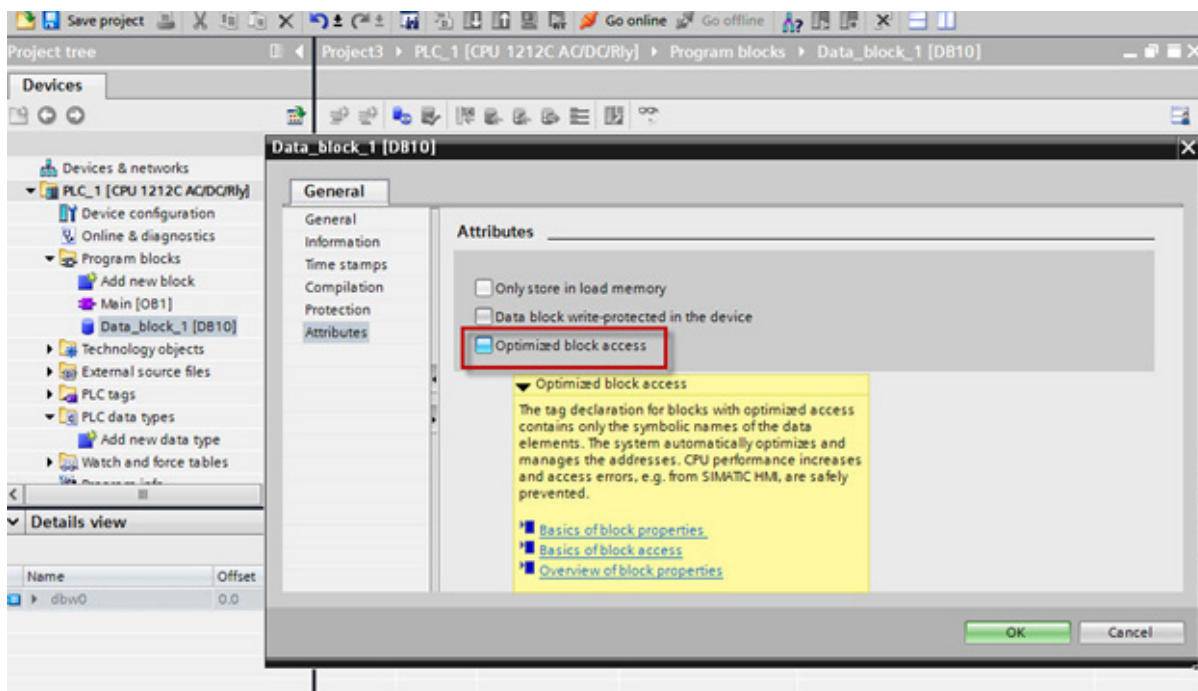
Save project Go online Go offline

Project tree

Project3 ▸ PLC_1 [CPU 1212C AC/DC/Rly] ▸ Program blocks ▸ Data_block_1 [DB10]

Devices

Devices & networks
PLC_1 [CPU 1212C AC/DC/Rly]
Device configuration
Online & diagnostics
Program blocks
Add new block
Main [OB1]
Data_block_1 [DB10]
Technology objects
External source files
PLC tags
PLC data types
Add new data type
Watch and force tables
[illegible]

Details view

| Name | Offset |
|---|---|
| dbw0 | 0.0 |

Data_block_1 [DB10]

General

General
Information
Time stamps
Compilation
Protection
Attributes

Attributes

Only store in load memory
Data block write-protected in the device
Optimized block access

Optimized block access
The tag declaration for blocks with optimized access contains only the symbolic names of the data elements. The system automatically optimizes and manages the addresses. CPU performance increases and access errors, e.g. from SIMATIC HMI, are safely prevented.

Basics of block properties
Basics of block access
Overview of block properties

OK
Cancel